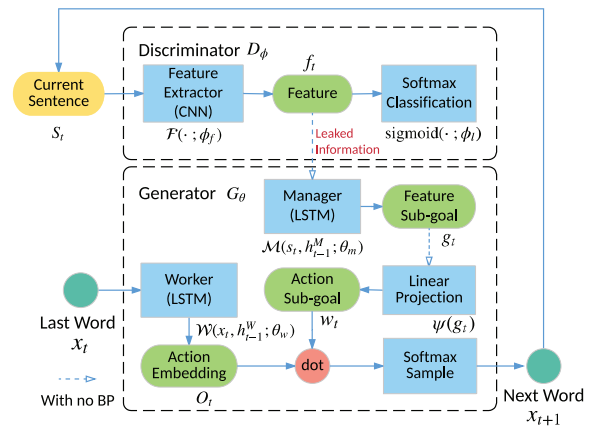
Discriminator $D_\phi$

Current Sentence

$S_t$

Feature Extractor (CNN)

$\mathcal{F}(\cdot\,;\phi_f)$

$f_t$

Feature

Softmax Classification

$\text{sigmoid}(\cdot\,;\phi_l)$

Leaked Information

Generator $G_\theta$

Manager (LSTM)

$\mathcal{M}(s_t, h_{t-1}^M; \theta_m)$

Feature Sub-goal

$g_t$

Last Word

$x_t$

Worker (LSTM)

$\mathcal{W}(x_t, h_{t-1}^W; \theta_w)$

Action Sub-goal

$w_t$

Linear Projection

$\psi(g_t)$

Action Embedding

$O_t$

dot

Softmax Sample

Next Word

$x_{t+1}$

With no BP